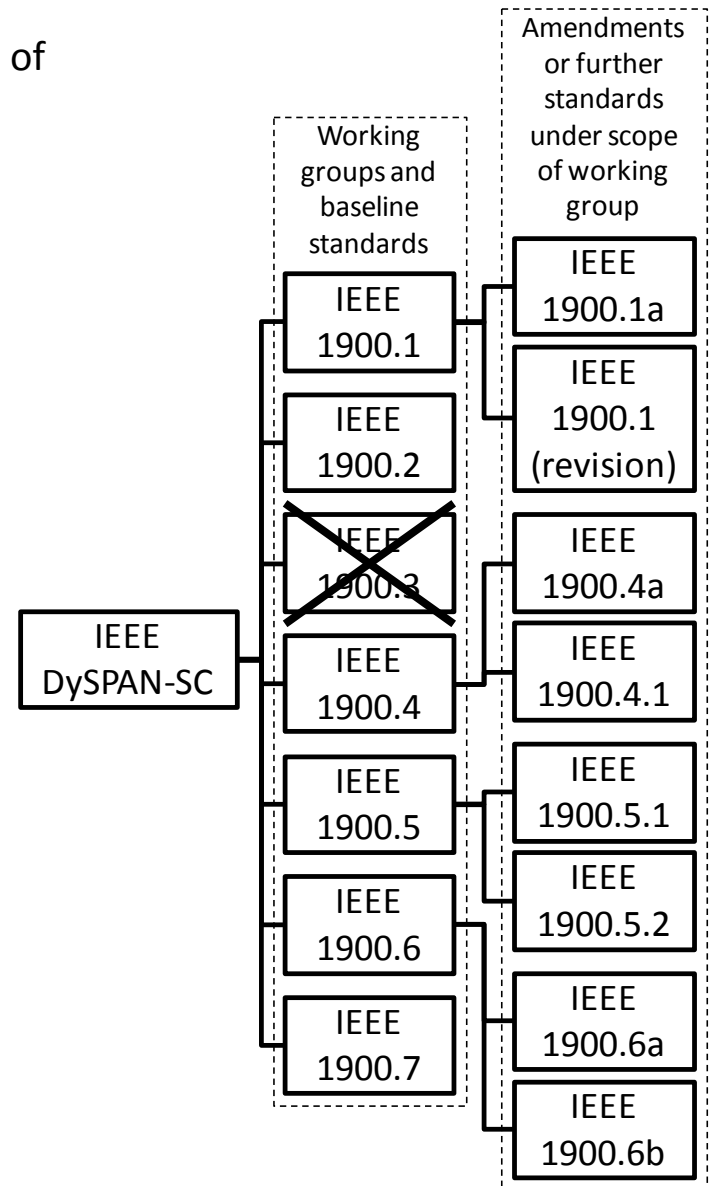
of

Working groups and baseline standards

Amendments or further standards under scope of working group

IEEE DySPAN-SC

IEEE 1900.1

IEEE 1900.2

IEEE 1900.3

IEEE 1900.4

IEEE 1900.5

IEEE 1900.6

IEEE 1900.7

IEEE 1900.1a

IEEE 1900.1 (revision)

IEEE 1900.4a

IEEE 1900.4.1

IEEE 1900.5.1

IEEE 1900.5.2

IEEE 1900.6a

IEEE 1900.6b